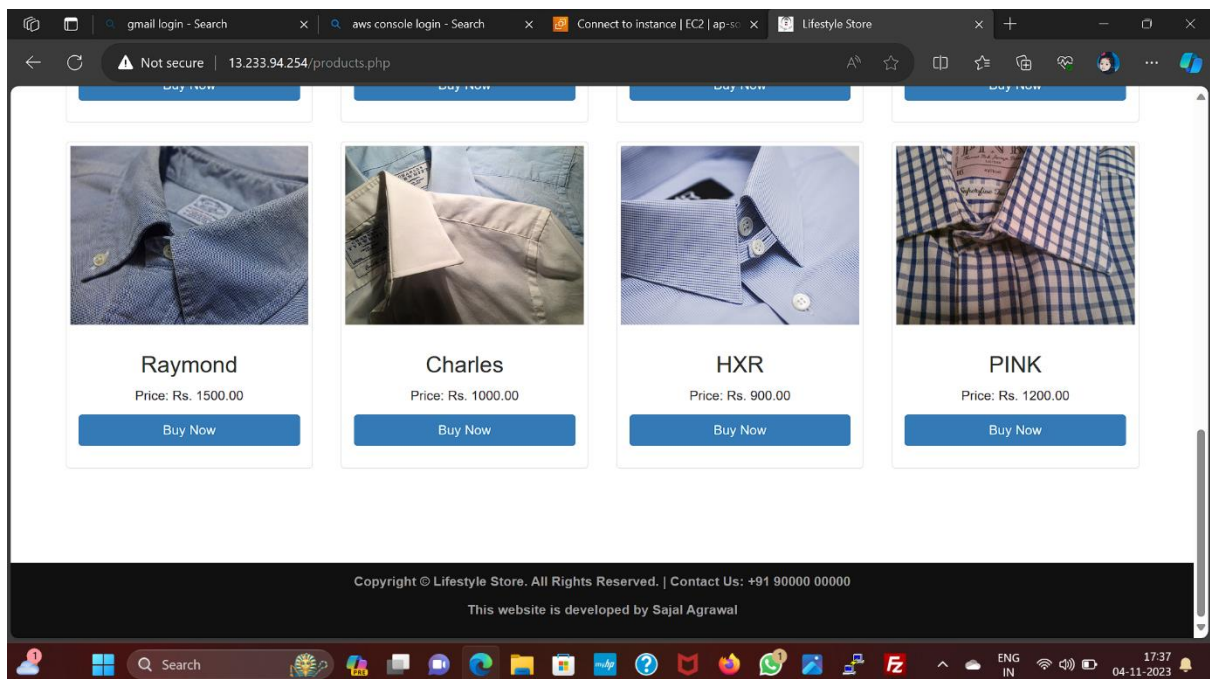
gmail login - Search
aws console login - Search
Connect to instance | EC2 | ap-so
Lifestyle Store

Not secure | 13.233.94.254/products.php

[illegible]
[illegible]
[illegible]
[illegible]

Raymond
Price: Rs. 1500.00
Buy Now

Charles
Price: Rs. 1000.00
Buy Now

HXR
Price: Rs. 900.00
Buy Now

PINK
Price: Rs. 1200.00
Buy Now

Copyright © Lifestyle Store. All Rights Reserved. | Contact Us: +91 90000 00000

This website is developed by Sajal Agrawal

Search
ENG
IN
17:37
04-11-2023